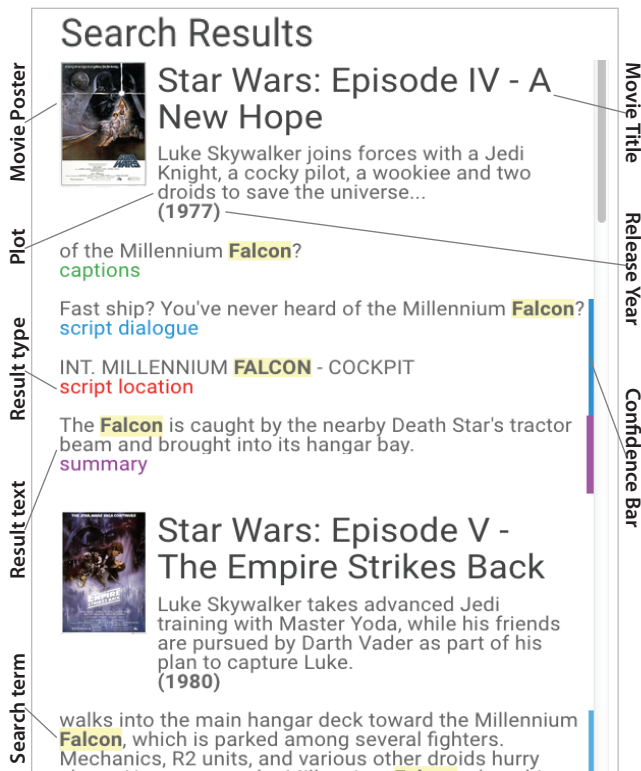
Search Results

Movie Poster

Star Wars: Episode IV - A New Hope

Movie Title

Luke Skywalker joins forces with a Jedi Knight, a cocky pilot, a wookiee and two droids to save the universe...
(1977)

Plot

Release Year

of the Millennium Falcon?
captions

Fast ship? You've never heard of the Millennium Falcon?
script dialogue

Result type

INT. MILLENNIUM FALCON - COCKPIT
script location

Confidence Bar

The Falcon is caught by the nearby Death Star's tractor beam and brought into its hangar bay.
summary

Result text

Star Wars: Episode V - The Empire Strikes Back

Luke Skywalker takes advanced Jedi training with Master Yoda, while his friends are pursued by Darth Vader as part of his plan to capture Luke.
(1980)

Search term

walks into the main hangar deck toward the Millennium Falcon, which is parked among several fighters. Mechanics, R2 units, and various other droids hurry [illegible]